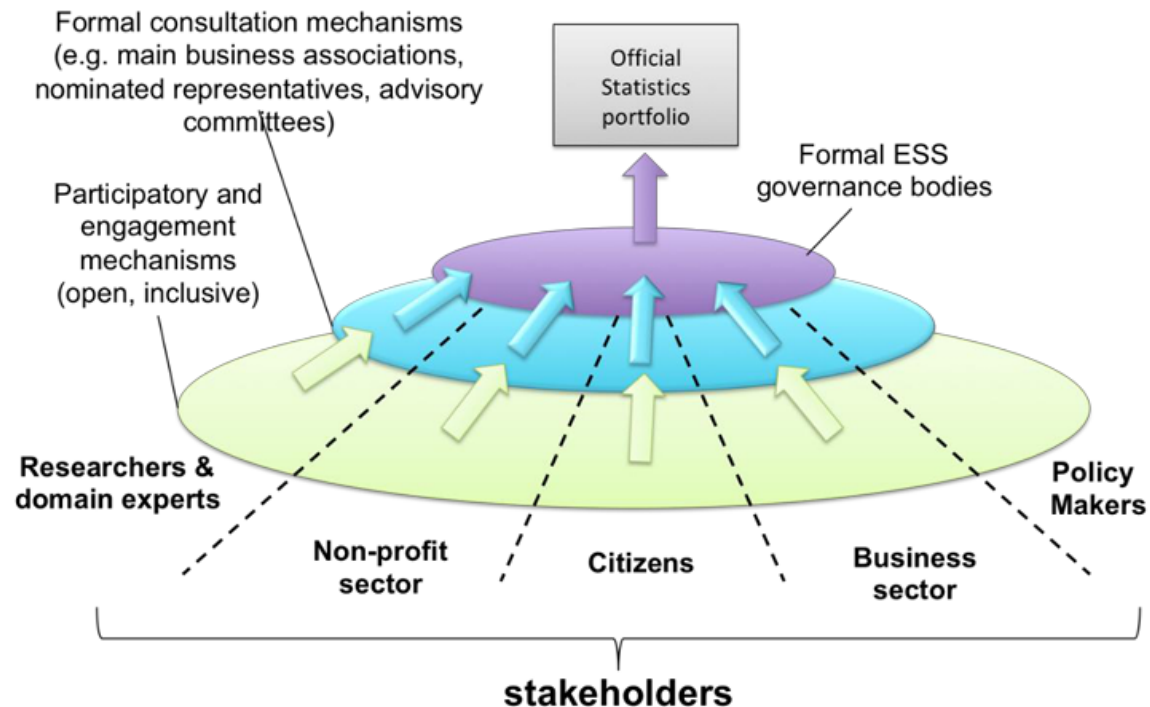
Formal consultation mechanisms (e.g. main business associations, nominated representatives, advisory committees)

Official Statistics portfolio

Formal ESS governance bodies

Participatory and engagement mechanisms (open, inclusive)

Researchers & domain experts

Non-profit sector

Citizens

Business sector

Policy Makers

stakeholders